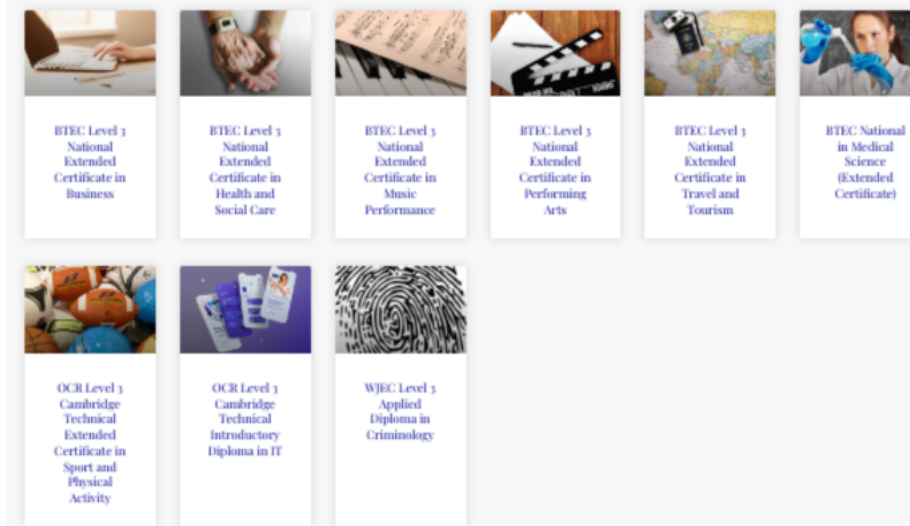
BTEC Level 3 National Extended Certificate in Business

BTEC Level 3 National Extended Certificate in Health and Social Care

BTEC Level 3 National Extended Certificate in Music Performance

BTEC Level 3 National Extended Certificate in Performing Arts

BTEC Level 3 National Extended Certificate in Travel and Tourism

BTEC National in Medical Science (Extended Certificate)

OCR Level 3 Cambridge Technical Extended Certificate in Sport and Physical Activity

OCR Level 3 Cambridge Technical Introductory Diploma in IT

WJEC Level 3 Applied Diploma in Criminology